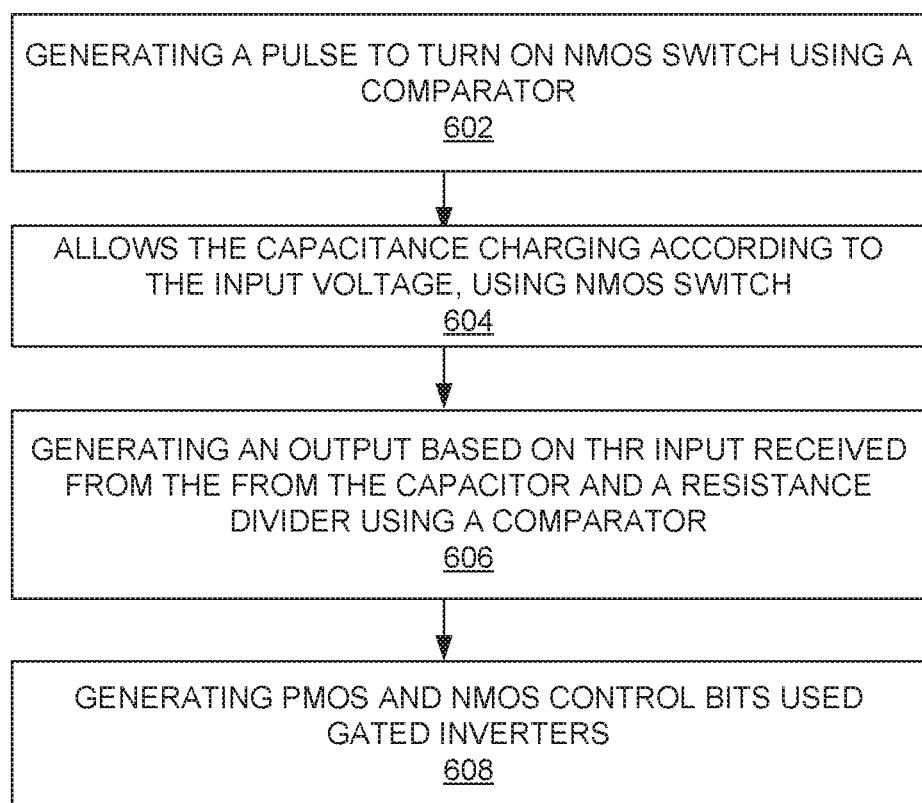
GENERATING A PULSE TO TURN ON NMOS SWITCH USING A COMPARATOR
602

ALLOWS THE CAPACITANCE CHARGING ACCORDING TO THE INPUT VOLTAGE, USING NMOS SWITCH
604

GENERATING AN OUTPUT BASED ON THR INPUT RECEIVED FROM THE FROM THE CAPACITOR AND A RESISTANCE DIVIDER USING A COMPARATOR
606

GENERATING PMOS AND NMOS CONTROL BITS USED GATED INVERTERS
608